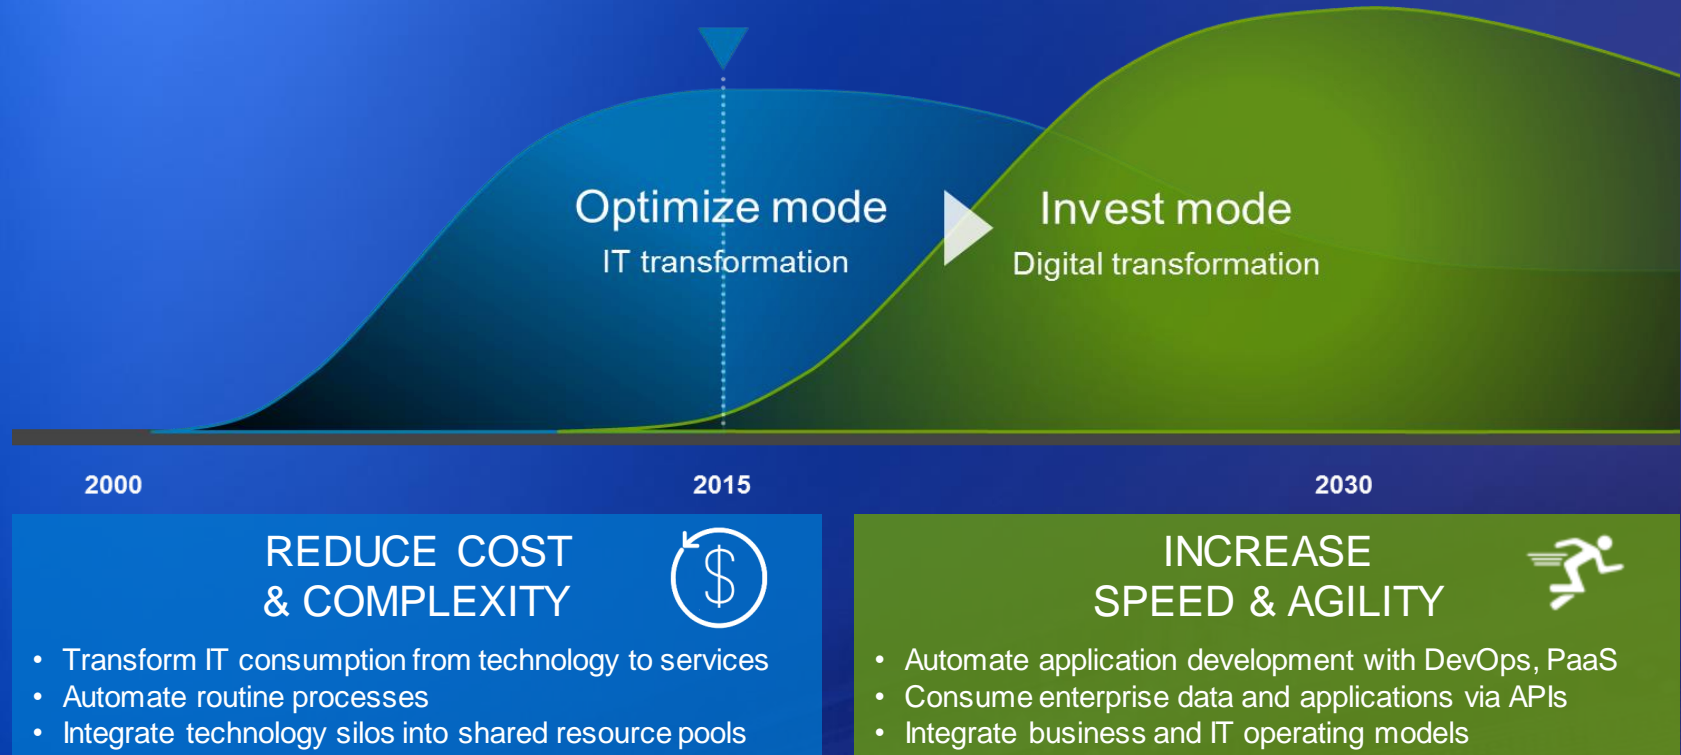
Optimize mode
IT transformation

Invest mode
Digital transformation

2000

2015

2030

REDUCE COST & COMPLEXITY

$

- Transform IT consumption from technology to services
- Automate routine processes
- Integrate technology silos into shared resource pools

INCREASE SPEED & AGILITY

- Automate application development with DevOps, PaaS
- Consume enterprise data and applications via APIs
- Integrate business and IT operating models